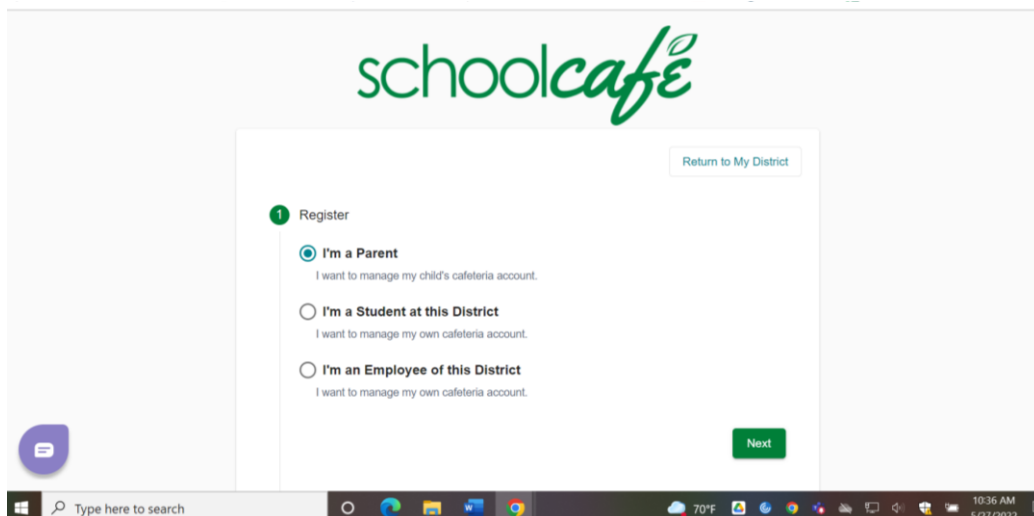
schoolcafé

Return to My District

1 Register

I'm a Parent
I want to manage my child's cafeteria account.

I'm a Student at this District
I want to manage my own cafeteria account.

I'm an Employee of this District
I want to manage my own cafeteria account.

Next

Type here to search

70°F

10:36 AM
5/27/2022